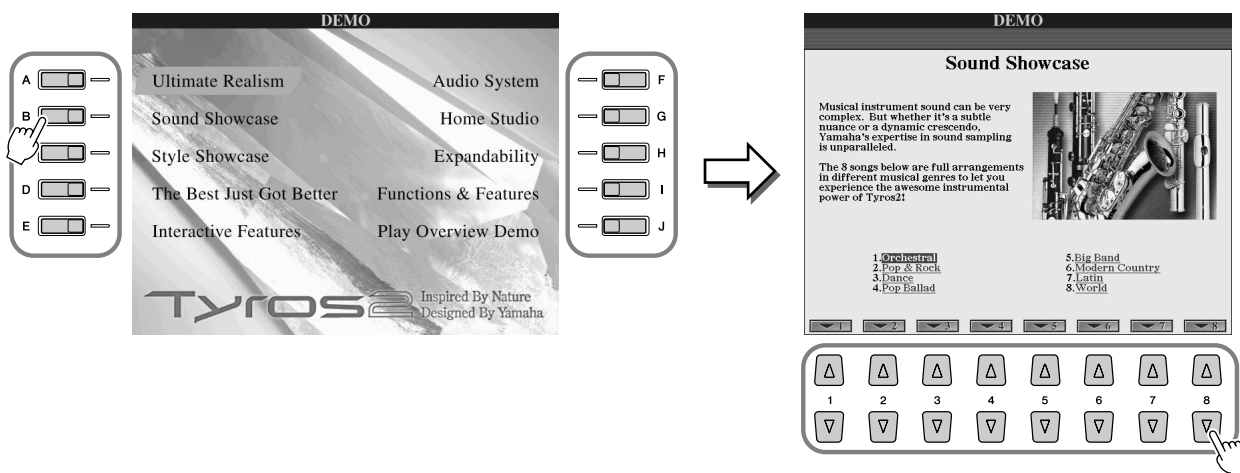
A
B
C
D
E

DEMO

Ultimate Realism
Audio System
Sound Showcase
Home Studio
Style Showcase
Expandability
The Best Just Got Better
Functions & Features
Interactive Features
Play Overview Demo

Tyros2
Inspired By Nature
Designed By Yamaha

F
G
H
I
J

DEMO

Sound Showcase

Musical instrument sound can be very complex. But whether it's a subtle nuance or a dynamic crescendo, Yamaha's expertise in sound sampling is unparalleled.

The 8 songs below are full arrangements in different musical genres to let you experience the awesome instrumental power of Tyros2!

1.Orchestral
2.Pop & Rock
3.Dance
4.Pop Ballad
5.Big Band
6.Modern Country
7.Latin
8.World

1 2 3 4 5 6 7 8

1 2 3 4 5 6 7 8